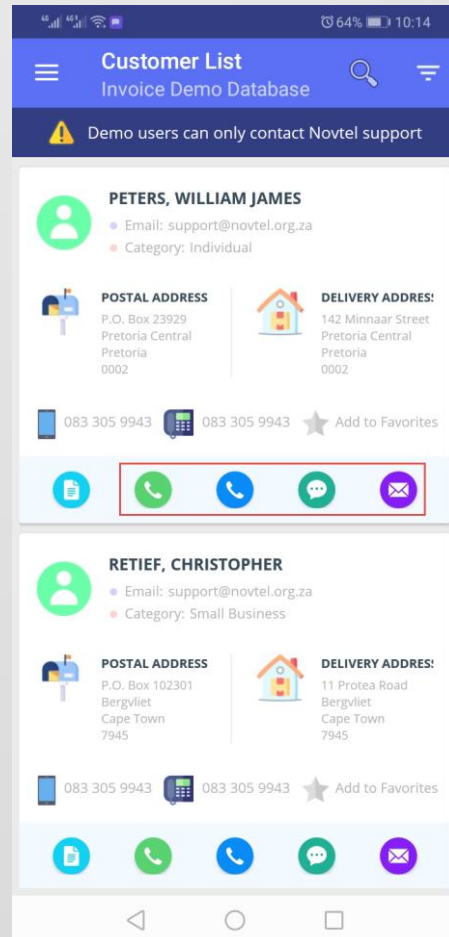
64% 10:14

Customer List
Invoice Demo Database

Demo users can only contact Novtel support

PETERS, WILLIAM JAMES
Email: support@novtel.org.za
Category: Individual

POSTAL ADDRESS
P.O. Box 23929
Pretoria Central
Pretoria
0002

DELIVERY ADDRES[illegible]
142 Minnaar Street
Pretoria Central
Pretoria
0002

083 305 9943 083 305 9943 Add to Favorites

RETIEF, CHRISTOPHER
Email: support@novtel.org.za
Category: Small Business

POSTAL ADDRESS
P.O. Box 102301
Bergvliet
Cape Town
7945

DELIVERY ADDRES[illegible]
11 Protea Road
Bergvliet
Cape Town
7945

083 305 9943 083 305 9943 Add to Favorites